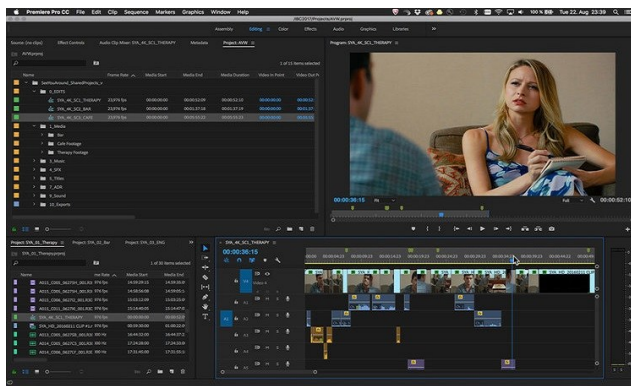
Premiere Pro CC File Edit Clip Sequence Markers Graphics Window Help

100% Tue 22 Aug 23:30

/IBC2017/Projects/AVW.prproj

Assembly Editing Color Effects Audio Graphics Libraries »

Source: (no clips) Effect Controls Audio Clip Mixer: SYA_4K_SC1_THERAPY Metadata Project: AVW

AVW.prproj

1 of 13 items selected

Name Frame Rate Media Start Media End Media Duration Video In Point Video Out P

SeeYouAround_SharedProjects_c

0_EDITS

SYA_4K_SC1_THERAPY 23.976 fps 00:00:00:00 00:00:12:09 00:00:12:10 00:00:00:00

SYA_4K_SC2_BAR 23.976 fps 00:00:00:00 00:01:37:16 00:01:37:17 00:00:00:00

SYA_4K_SC3_CAFE 23.976 fps 00:00:00:00 00:00:23:21 00:00:23:22 00:00:00:00

1_Media

Bar

Cafe Footage

Therapy Footage

3_Music

4_SFX

5_Titles

6_VFX

7_ADR

8_Sound

10_Exports

Program: SYA_4K_SC1_THERAPY

00:00:36:15 Fit Full 00:00:52:10

Project: SYA_01_Therapy Project: SYA_02_Bar Project: SYA_03_ENG

SYA_01_Therapy.prproj

1 of 36 items selected

Name Frame Rate Media Start Media End

A013_C005_0627SH_001.R3D 23.976 fps 14:59:28:13 14:59:56:01

A013_C009_0627M4_001.R3D 23.976 fps 14:58:06:08 14:59:05:15

A013_C006_0627SC_001.R3D 23.976 fps 15:03:12:09 15:03:40:10

A013_C011_06270I_001.R3D 23.976 fps 15:14:48:00 15:15:12:03

SYA_4K_SC1_THERAPY 23.976 fps 00:00:00:00 00:00:12:09

SYA_HD_20160313_CUT FLV 23.976 fps 00:00:00:00 01:09:32:08

A014_C003_0627OB_001.R3D 23.976 fps 16:44:53:20 16:44:57:22

A014_C001_0627FL_001.R3D 23.976 fps 17:24:02:00 17:24:33:00

A014_C066_0627FZ_001.R3D 23.976 fps 17:31:46:00 17:31:50:1

SYA_4K_SC1_THERAPY

00:00:36:15

Video 1